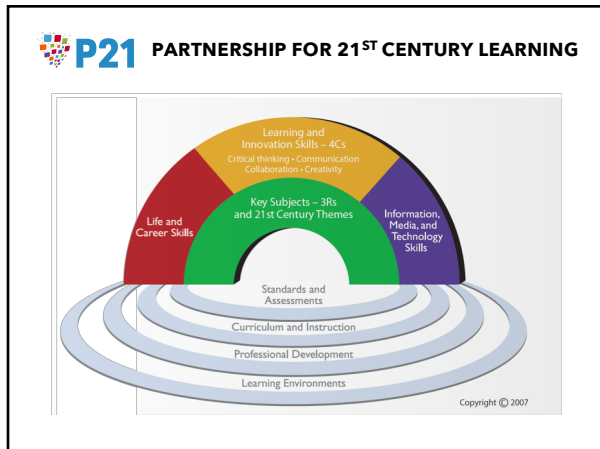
P21 PARTNERSHIP FOR 21$^{ST}$ CENTURY LEARNING

Learning and Innovation Skills – 4Cs
Critical thinking • Communication
Collaboration • Creativity

Life and Career Skills

Key Subjects – 3Rs and 21st Century Themes

Information, Media, and Technology Skills

Standards and Assessments

Curriculum and Instruction

Professional Development

Learning Environments

Copyright © 2007